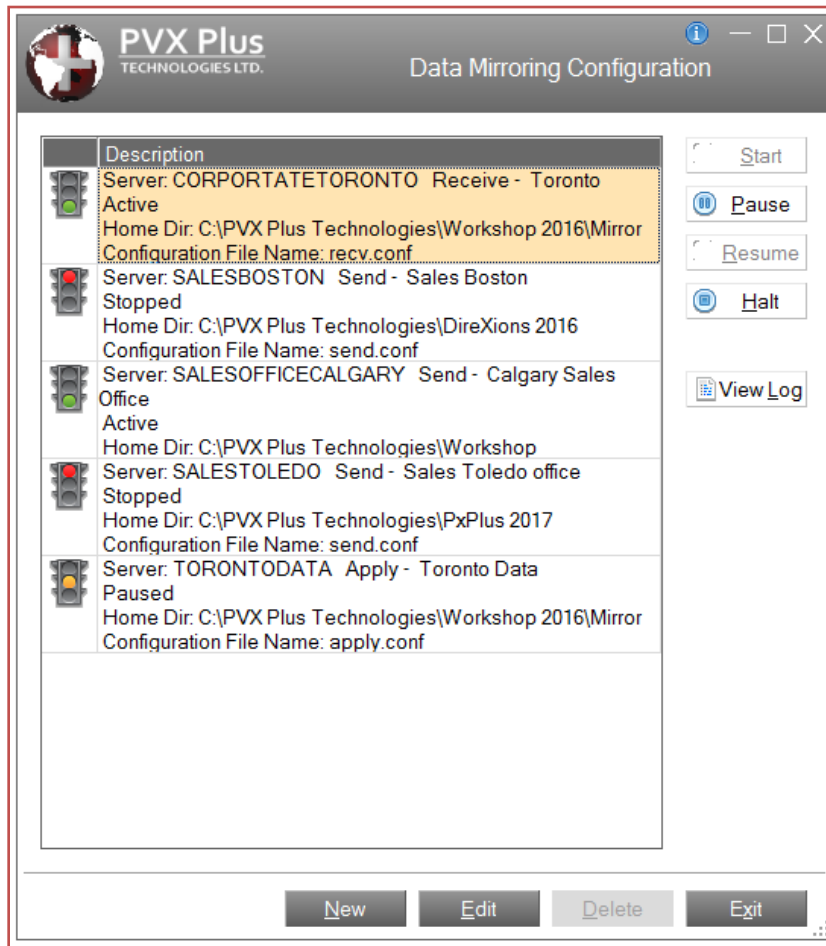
PVX Plus
TECHNOLOGIES LTD.

Data Mirroring Configuration

| | Description |
|---|---|
| | Server: CORPORTATETORONTO Receive - Toronto<br>Active<br>Home Dir: C:\PVX Plus Technologies\Workshop 2016\Mirror<br>Configuration File Name: recv.conf |
| | Server: SALESBOSTON Send - Sales Boston<br>Stopped<br>Home Dir: C:\PVX Plus Technologies\DireXions 2016<br>Configuration File Name: send.conf |
| | Server: SALESOFFICECALGARY Send - Calgary Sales Office<br>Active<br>Home Dir: C:\PVX Plus Technologies\Workshop |
| | Server: SALESTOLEDO Send - Sales Toledo office<br>Stopped<br>Home Dir: C:\PVX Plus Technologies\PxPlus 2017<br>Configuration File Name: send.conf |
| | Server: TORONTODATA Apply - Toronto Data<br>Paused<br>Home Dir: C:\PVX Plus Technologies\Workshop 2016\Mirror<br>Configuration File Name: apply.conf |

Start
Pause
Resume
Halt
View Log

New
Edit
Delete
Exit